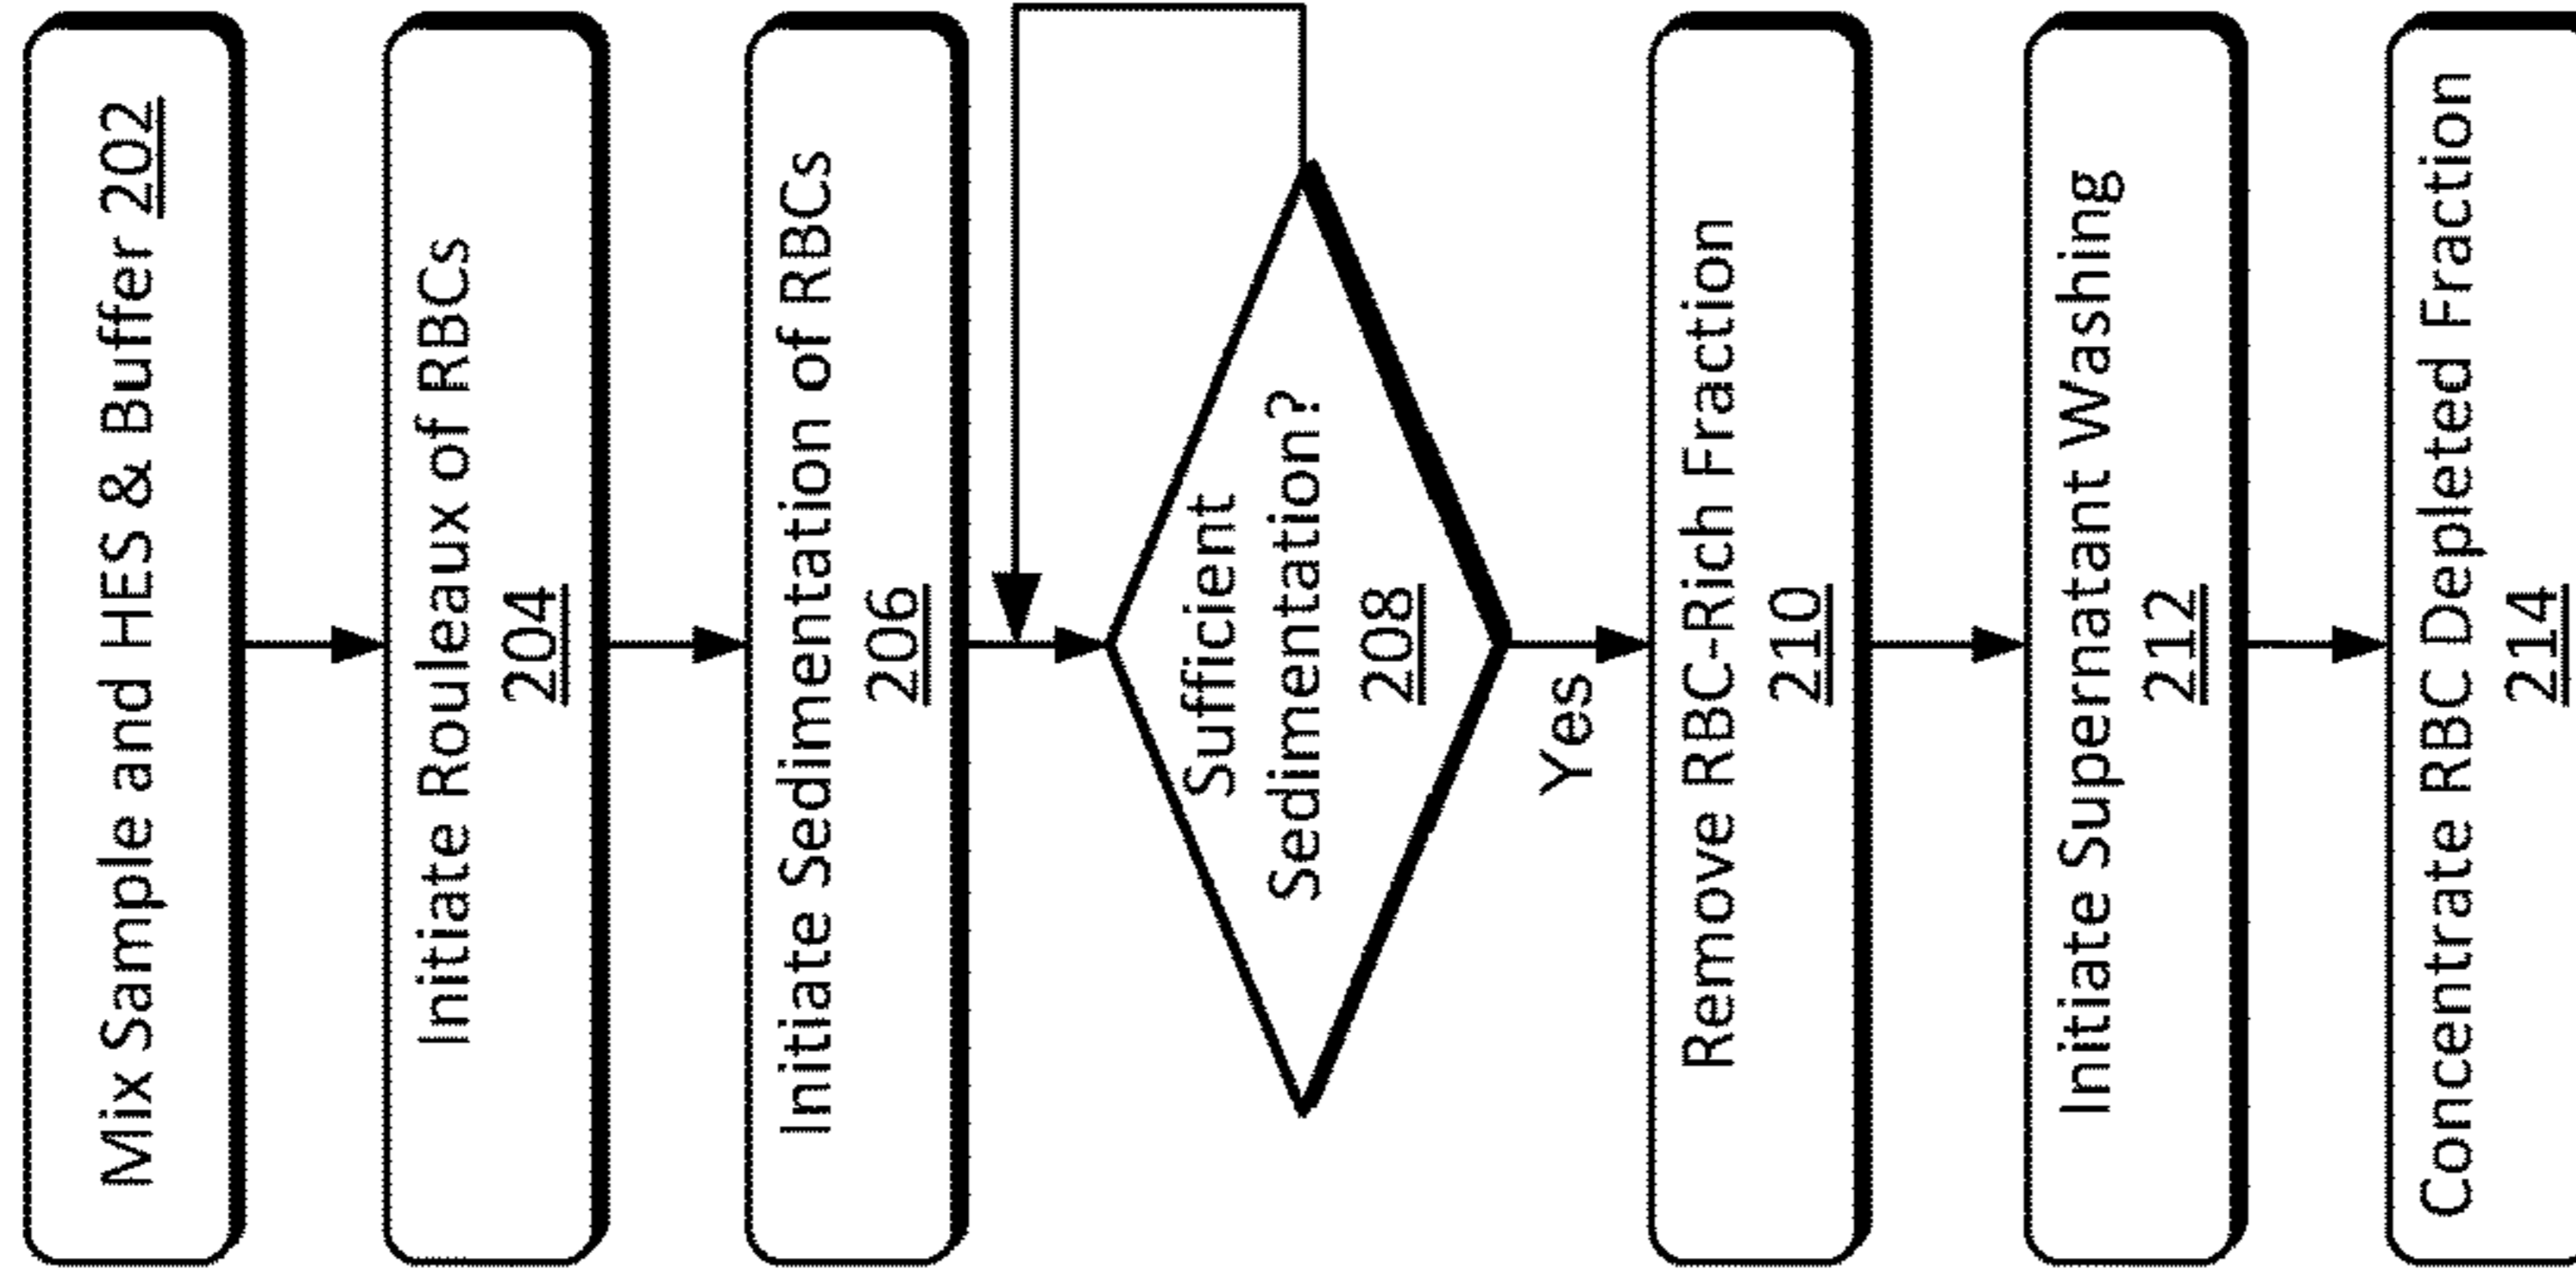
Mix Sample and HES & Buffer 202

Initiate Rouleaux of RBCs 204

Initiate Sedimentation of RBCs 206

Sufficient Sedimentation? 208

Yes

Remove RBC-Rich Fraction 210

Initiate Supernatant Washing 212

Concentrate RBC Depleted Fraction 214